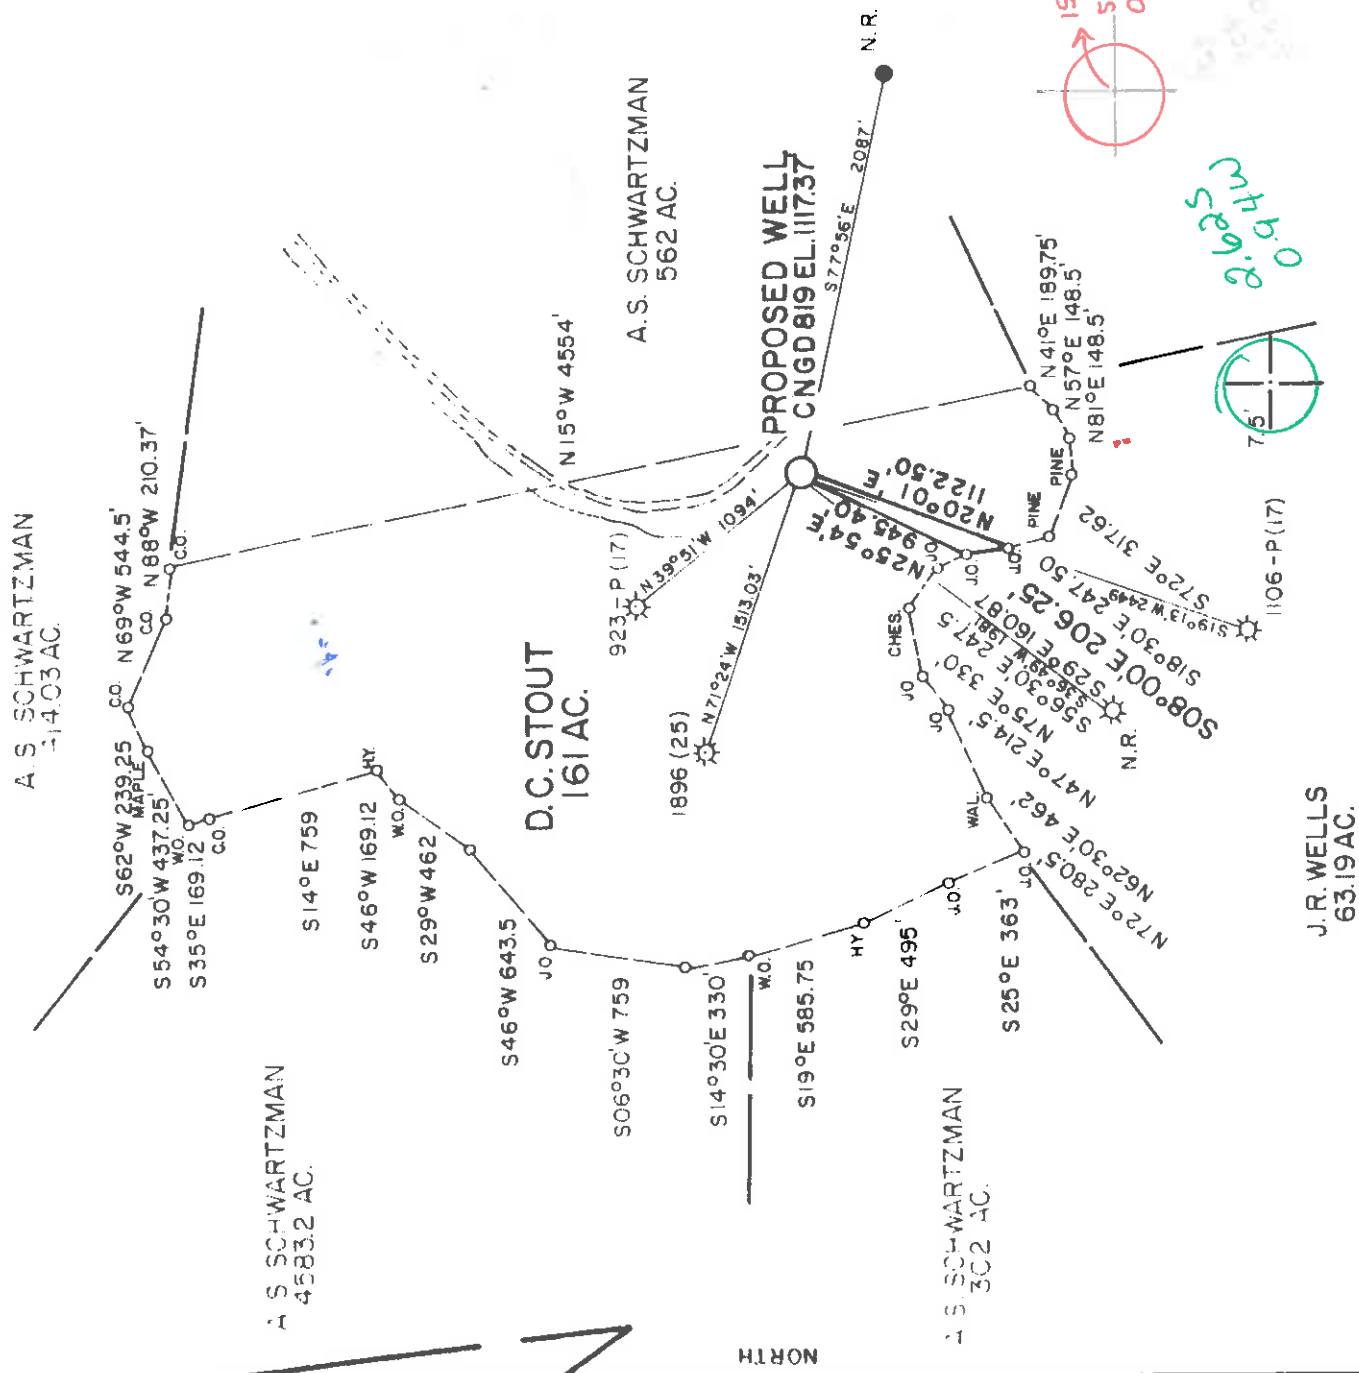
A.S. SCHWARTZMAN
4583.2 AC.

A.S. SCHWARTZMAN
1403 AC.

A.S. SCHWARTZMAN
562 AC.

A.S. SCHWARTZMAN
302 AC.

J.R. WELLS
63.19 AC.

D.C. STOUT
161 AC.

PROPOSED WELL
CNGD 819 EL. 1117.37

N.R.
S 77°56' E 2087'

N 15° W 4554'

N 88° W 210.37'
C.O.
N 69° W 544.5'
C.O.
C.O.
S 62° W 239.25
MAPLE
S 54°30' W 437.25
W.O.
S 35° E 169.12
C.O.
S 14° E 759
HY.
S 46° W 169.12
W.O.
S 29° W 462
S 46° W 643.5
J.O.
S 06°30' W 759
S 14°30' E 330
W.O.
S 19° E 585.75
HY.
S 29° E 495
J.O.
S 25° E 363'
J.O.
N 72° E 280.5'
N 62°30' E 462
WAL.
N 47° E 214.5'
J.O.
N 75° E 330'
J.O.
CHES.
N 56°30' E 247.5
N.R.
S 29° E 1608'
S 08° E 206.25'
J.O.
J.O.
S 18°30' E 247.50
S 19°13' W 2449'
S 72° E 317.62
1106 - P (17)
PINE
PINE
N 81° E 148.5'
N 57° E 148.5'
N 41° E 189.75'
N 20°00' E 1122.50'
N 25°54' E 945.40'
N 39°51' W 1094'
923 - P (17)
N 71°24' W 1513.03'
1896 (25)

7.5'

2.625
0.940

NORTH